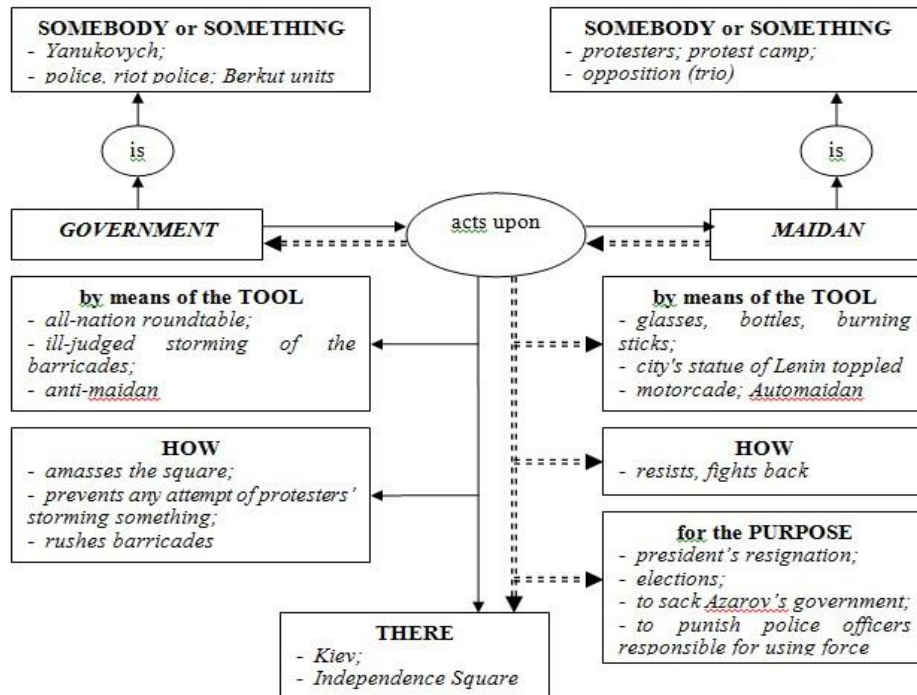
SOMEBODY or SOMETHING
- Yanukovych;
- police, riot police; Berkut units

SOMEBODY or SOMETHING
- protesters; protest camp;
- opposition (trio)

is

is

GOVERNMENT

acts upon

MAIDAN

by means of the TOOL
- all-nation roundtable;
- ill-judged storming of the barricades;
- anti-maidan

by means of the TOOL
- glasses, bottles, burning sticks;
- city's statue of Lenin toppled
- motorcade; Automaidan

HOW
- amasses the square;
- prevents any attempt of protesters' storming something;
- rushes barricades

HOW
- resists, fights back

for the PURPOSE
- president's resignation;
- elections;
- to sack Azarov's government;
- to punish police officers responsible for using force

THERE
- Kiev;
- Independence Square